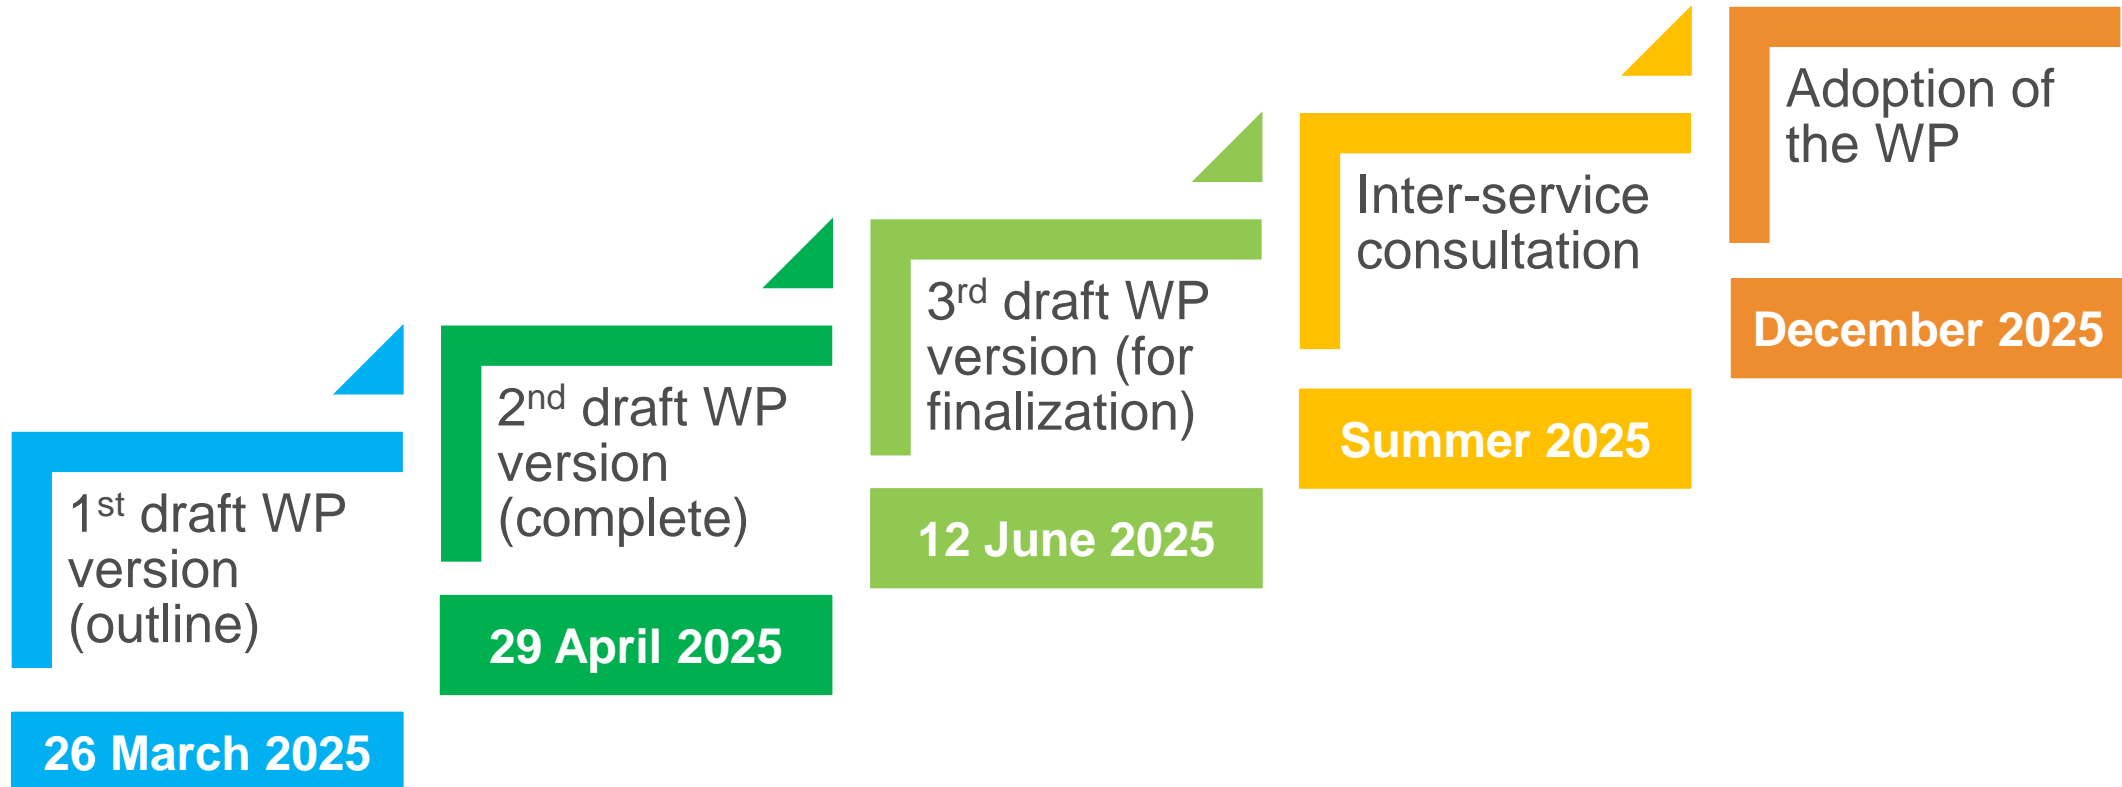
1$^{st}$ draft WP version (outline)

26 March 2025

2$^{nd}$ draft WP version (complete)

29 April 2025

3$^{rd}$ draft WP version (for finalization)

12 June 2025

Inter-service consultation

Summer 2025

Adoption of the WP

December 2025